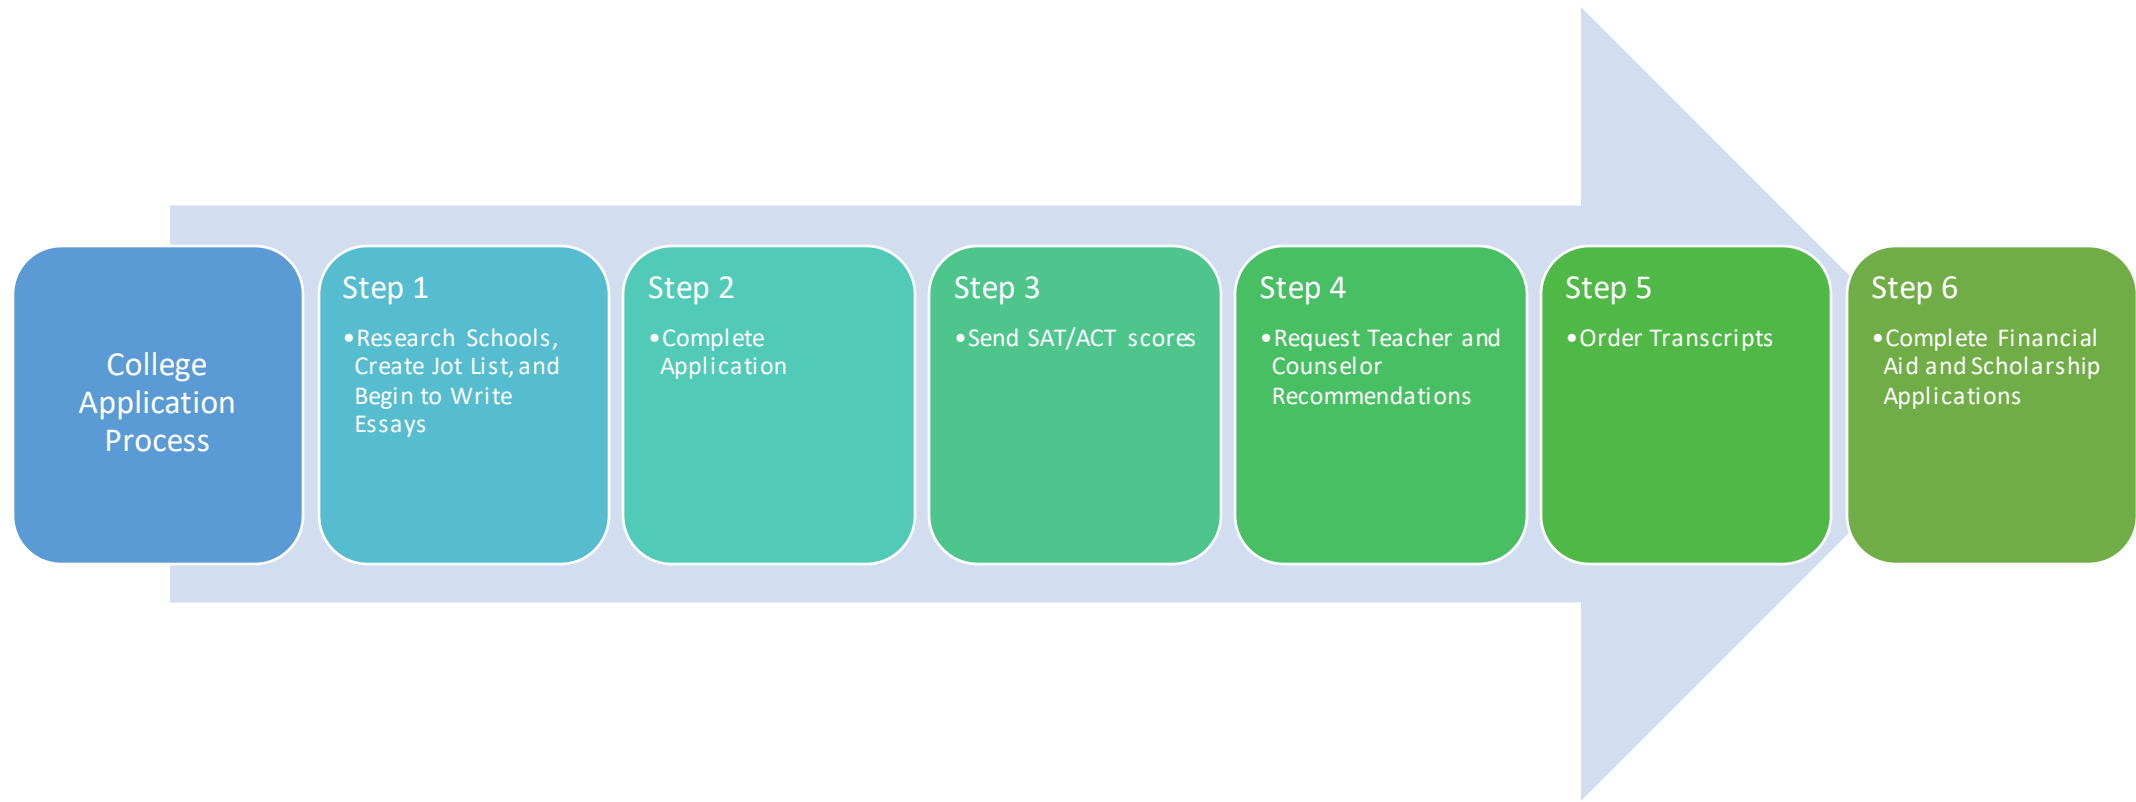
College Application Process

Step 1

•Research Schools, Create Jot List, and Begin to Write Essays

Step 2

•Complete Application

Step 3

•Send SAT/ACT scores

Step 4

•Request Teacher and Counselor Recommendations

Step 5

•Order Transcripts

Step 6

•Complete Financial Aid and Scholarship Applications